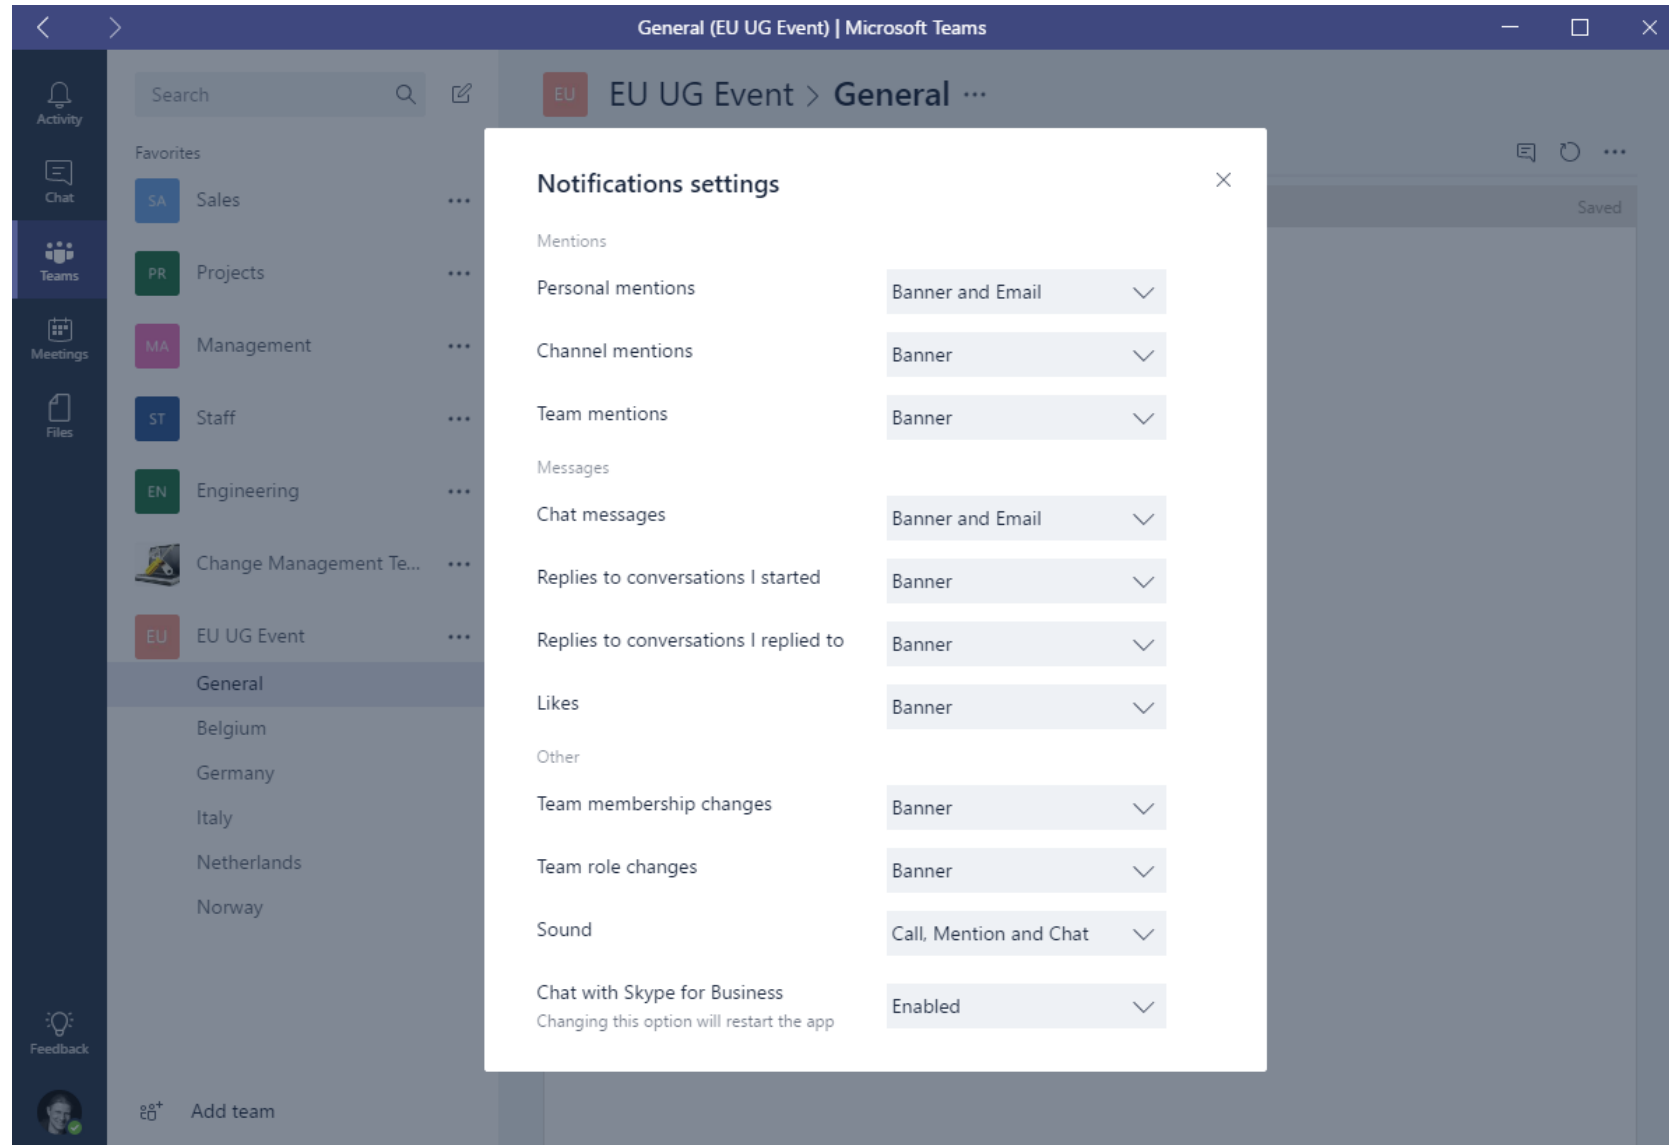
General (EU UG Event) | Microsoft Teams

Activity
Chat
Teams
Meetings
Files

Search

Favorites
SA Sales
PR Projects
MA Management
ST Staff
EN Engineering
Change Management Te...
EU EU UG Event
General
Belgium
Germany
Italy
Netherlands
Norway

Feedback
Add team

EU EU UG Event > General ···

Saved

Notifications settings

Mentions
Personal mentions | Banner and Email
Channel mentions | Banner
Team mentions | Banner

Messages
Chat messages | Banner and Email
Replies to conversations I started | Banner
Replies to conversations I replied to | Banner
Likes | Banner

Other
Team membership changes | Banner
Team role changes | Banner
Sound | Call, Mention and Chat
Chat with Skype for Business | Enabled
Changing this option will restart the app